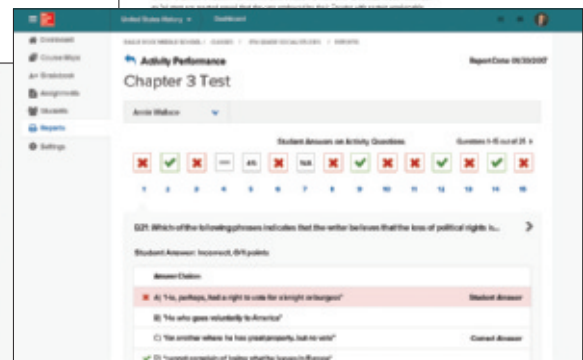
United States History · Dashboard

Dashboard
Course Maps
Gradebook
Assignments
Students
Reports
Settings

Activity Performance
Report Date 06/30/2017
Chapter 3 Test

Annie Wallace

Student Answers on Activity Questions
Questions 1-15 out of 25

AN
NA

1 2 3 4 5 6 7 8 9 10 11 12 13 14 15

Q21: Which of the following phrases indicates that the writer believes that the loss of political rights is...

Student Answer: Incorrect, 0/4 points

Answer Choices
A) "He, perhaps, had a right to vote for a knight or burgess" Student Answer
B) "He who goes voluntarily to America"
C) "as another where he has great property, but no vote" Correct Answer
D) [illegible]